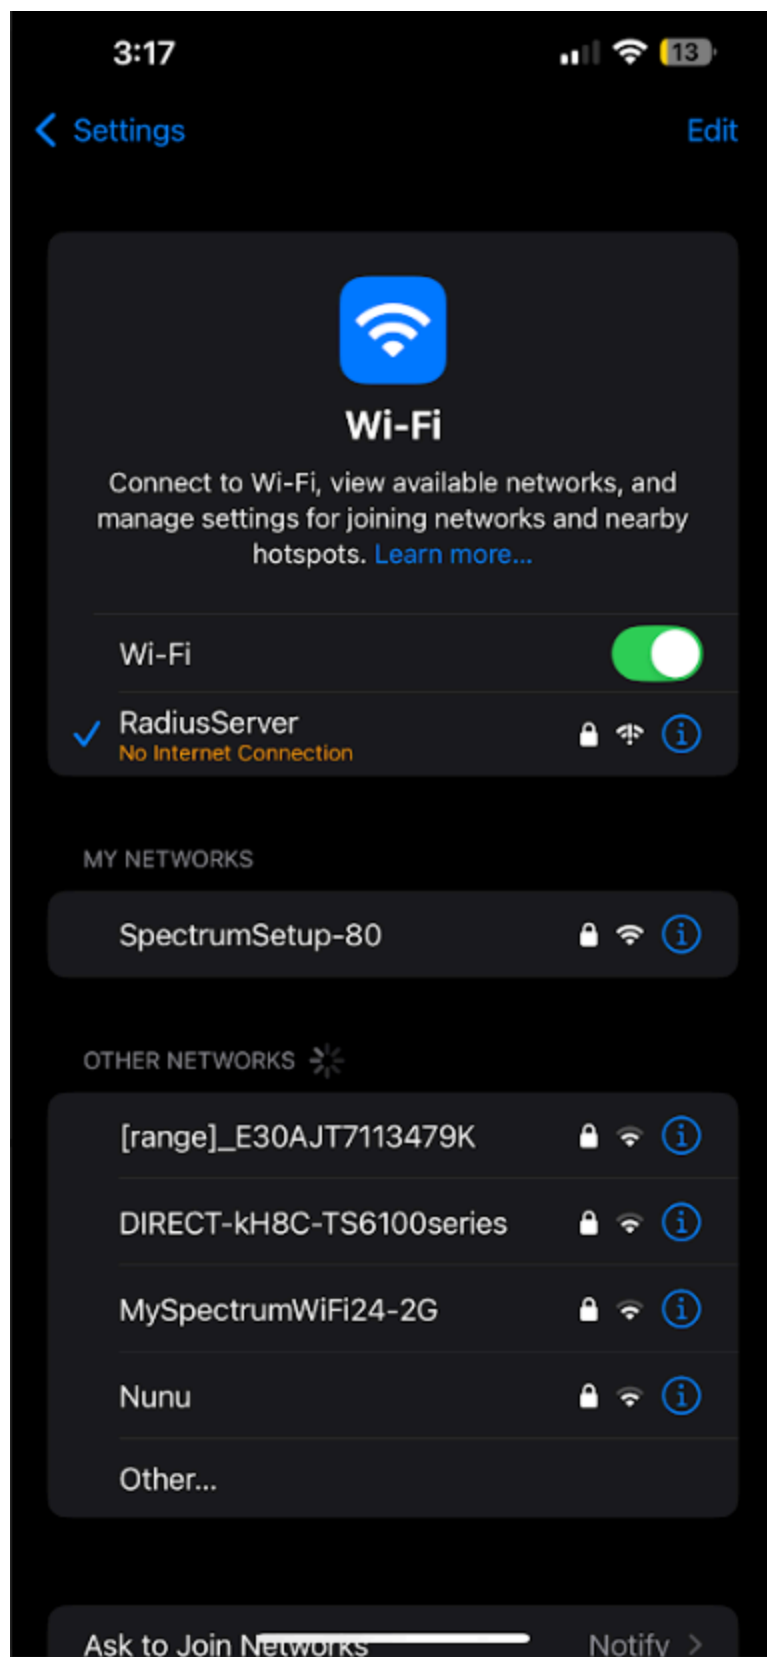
3:17

13

Settings

Edit

Wi-Fi

Connect to Wi-Fi, view available networks, and manage settings for joining networks and nearby hotspots. Learn more...

Wi-Fi

RadiusServer
No Internet Connection

MY NETWORKS

SpectrumSetup-80

OTHER NETWORKS

[range]_E30AJT7113479K

DIRECT-kH8C-TS6100series

MySpectrumWiFi24-2G

Nunu

Other...

Ask to Join Networks

Notify